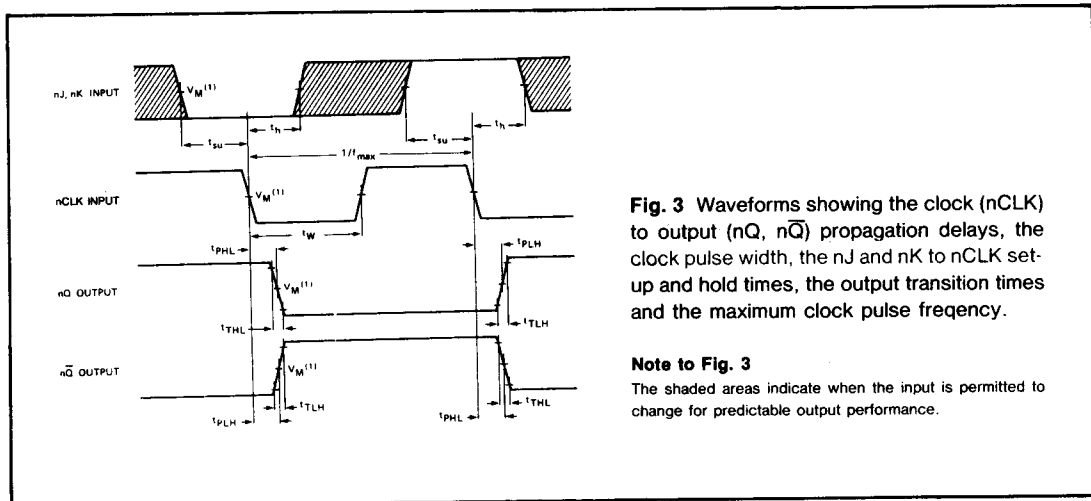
nJ, nK INPUT

$V_M^{(1)}$

$t_{su}$

$t_h$

$1/f_{max}$

$t_{su}$

$t_h$

nCLK INPUT

$V_M^{(1)}$

$t_W$

$t_{PHL}$

$t_{PLH}$

nQ OUTPUT

$V_M^{(1)}$

$t_{THL}$

$t_{TLH}$

n$\overline{Q}$ OUTPUT

$V_M^{(1)}$

$t_{PLH}$

$t_{TLH}$

$t_{PHL}$

$t_{THL}$

**Fig. 3** Waveforms showing the clock (nCLK) to output (nQ, n$\overline{Q}$) propagation delays, the clock pulse width, the nJ and nK to nCLK set-up and hold times, the output transition times and the maximum clock pulse freqency.

**Note to Fig. 3**

The shaded areas indicate when the input is permitted to change for predictable output performance.